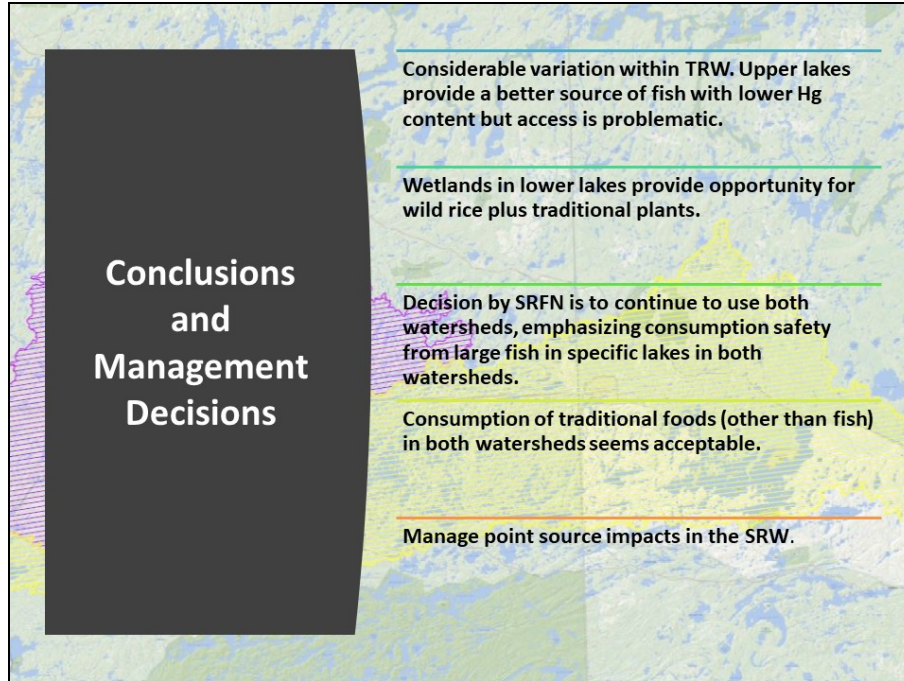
Conclusions and Management Decisions

Considerable variation within TRW. Upper lakes provide a better source of fish with lower Hg content but access is problematic.

Wetlands in lower lakes provide opportunity for wild rice plus traditional plants.

Decision by SRFN is to continue to use both watersheds, emphasizing consumption safety from large fish in specific lakes in both watersheds.

Consumption of traditional foods (other than fish) in both watersheds seems acceptable.

Manage point source impacts in the SRW.